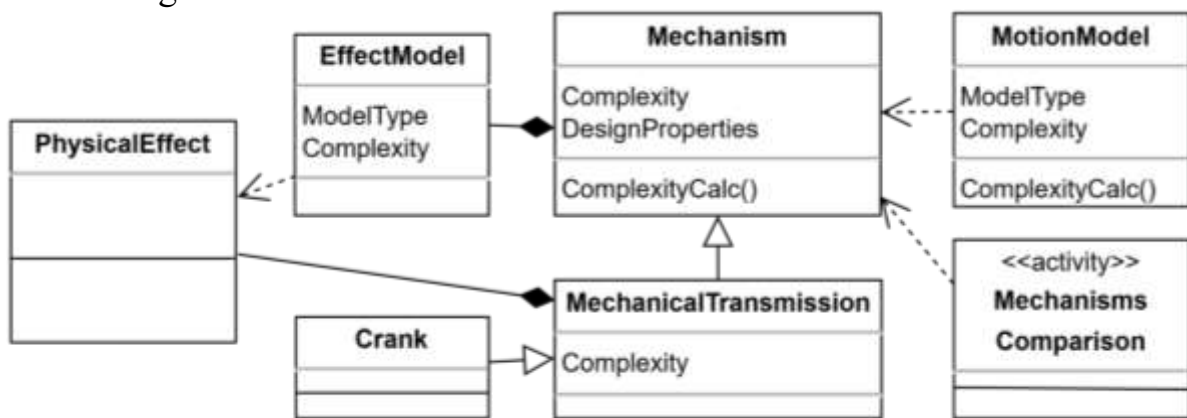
EffectModel
ModelType
Complexity

Mechanism
Complexity
DesignProperties
ComplexityCalc()

MotionModel
ModelType
Complexity
ComplexityCalc()

PhysicalEffect

MechanicalTransmission
Complexity

Crank

<<activity>>
Mechanisms
Comparison